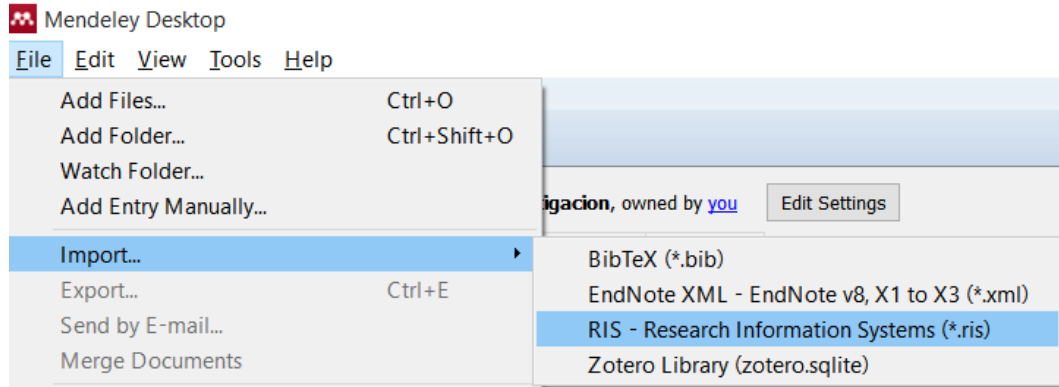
Mendeley Desktop

File Edit View Tools Help

Add Files... Ctrl+O
Add Folder... Ctrl+Shift+O
Watch Folder...
Add Entry Manually...
Import...
Export... Ctrl+E
Send by E-mail...
Merge Documents

igacion, owned by you

Edit Settings

BibTeX (*.bib)
EndNote XML - EndNote v8, X1 to X3 (*.xml)
RIS - Research Information Systems (*.ris)
Zotero Library (zotero.sqlite)